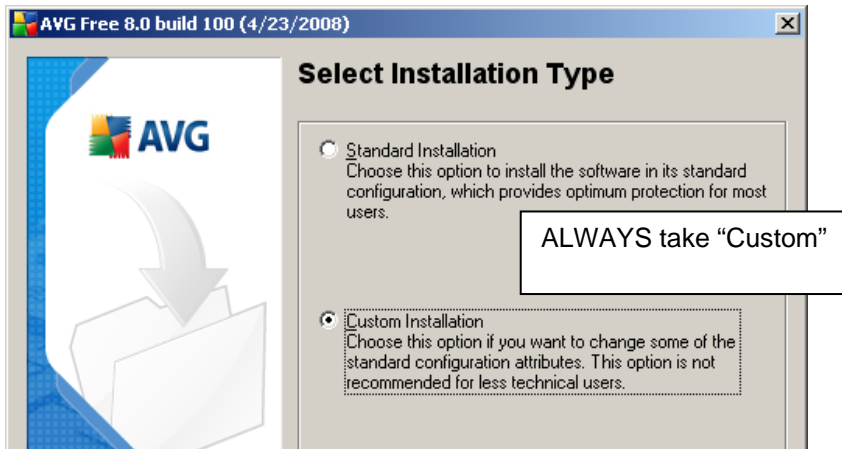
AVG Free 8.0 build 100 (4/23/2008)

AVG

Select Installation Type

Standard Installation
Choose this option to install the software in its standard configuration, which provides optimum protection for most users.

ALWAYS take “Custom”

Custom Installation
Choose this option if you want to change some of the standard configuration attributes. This option is not recommended for less technical users.